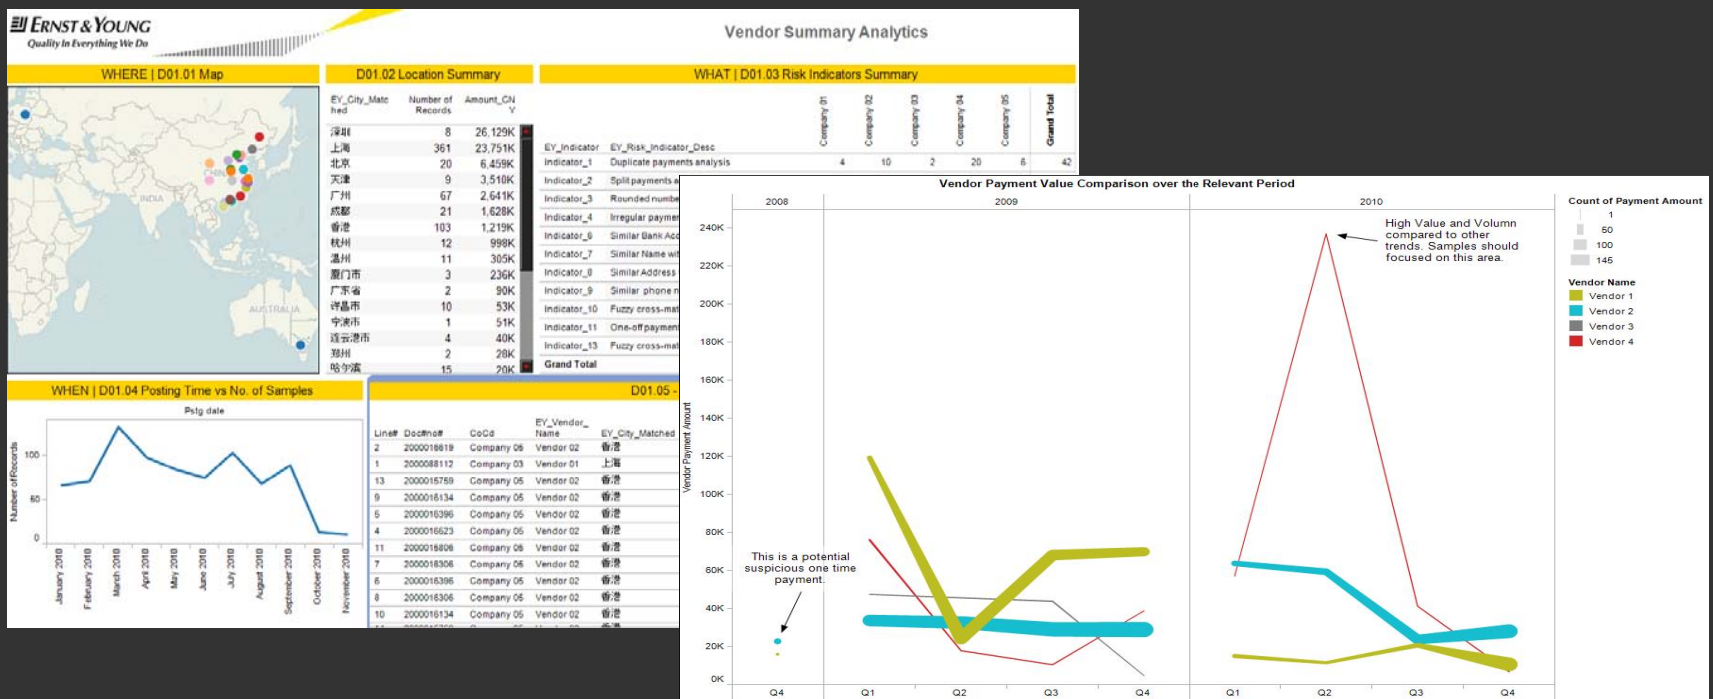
ERNST & YOUNG
Quality In Everything We Do

Vendor Summary Analytics

WHERE | D01.01 Map

INDIA
CHINA
AUSTRALIA

D01.02 Location Summary

| EY_City_Matched | Number of Records | Amount_CNY |
|---|---|---|
| 深圳 | 8 | 26,129K |
| 上海 | 361 | 23,751K |
| 北京 | 20 | 6,459K |
| 天津 | 9 | 3,510K |
| 广州 | 67 | 2,641K |
| 成都 | 21 | 1,628K |
| 香港 | 103 | 1,219K |
| 杭州 | 12 | 998K |
| 温州 | 11 | 305K |
| 厦门市 | 3 | 236K |
| 广东省 | 2 | 90K |
| 许昌市 | 10 | 53K |
| 宁波市 | 1 | 51K |
| 连云港市 | 4 | 40K |
| 郑州 | 2 | 28K |
| 哈尔滨 | 15 | 20K |

WHAT | D01.03 Risk Indicators Summary

| EY_Indicator | EY_Risk_Indicator_Desc | Company 01 | Company 02 | Company 03 | Company 04 | Company 05 | Grand Total |
|---|---|---|---|---|---|---|---|
| Indicator_1 | Duplicate payments analysis | 4 | 10 | 2 | 20 | 6 | 42 |
| Indicator_2 | Split payments a | | | | | | |
| Indicator_3 | Rounded numbe | | | | | | |
| Indicator_4 | Irregular paymer | | | | | | |
| Indicator_6 | Similar Bank Acc | | | | | | |
| Indicator_7 | Similar Name wit | | | | | | |
| Indicator_8 | Similar Address | | | | | | |
| Indicator_9 | Similar phone n | | | | | | |
| Indicator_10 | Fuzzy cross-mat | | | | | | |
| Indicator_11 | One-off payment | | | | | | |
| Indicator_13 | Fuzzy cross-mat | | | | | | |
| Grand Total | | | | | | | |

WHEN | D01.04 Posting Time vs No. of Samples

Pstg date

Number of Records
100
50
0
January 2010
February 2010
March 2010
April 2010
May 2010
June 2010
July 2010
August 2010
September 2010
October 2010
November 2010

D01.05 -

| Line# | Doc#no# | CoCd | EY_Vendor_Name | EY_City_Matched |
|---|---|---|---|---|
| 2 | 2000016619 | Company 06 | Vendor 02 | 香港 |
| 1 | 2000088112 | Company 03 | Vendor 01 | 上海 |
| 13 | 2000015759 | Company 05 | Vendor 02 | 香港 |
| 9 | 2000016134 | Company 05 | Vendor 02 | 香港 |
| 5 | 2000016396 | Company 05 | Vendor 02 | 香港 |
| 4 | 2000016623 | Company 05 | Vendor 02 | 香港 |
| 11 | 2000016806 | Company 06 | Vendor 02 | 香港 |
| 7 | 2000016306 | Company 05 | Vendor 02 | 香港 |
| 6 | 2000016396 | Company 05 | Vendor 02 | 香港 |
| 8 | 2000016306 | Company 05 | Vendor 02 | 香港 |
| 10 | 2000016134 | Company 05 | Vendor 02 | 香港 |

Vendor Payment Value Comparison over the Relevant Period

2008
2009
2010

Vendor Payment Amount
240K
220K
200K
180K
160K
140K
120K
100K
80K
60K
40K
20K
0K

Q4
Q1
Q2
Q3
Q4
Q1
Q2
Q3
Q4

High Value and Volumn compared to other trends. Samples should focused on this area.

This is a potential suspicious one time payment.

Count of Payment Amount
1
50
100
145

Vendor Name
Vendor 1
Vendor 2
Vendor 3
Vendor 4